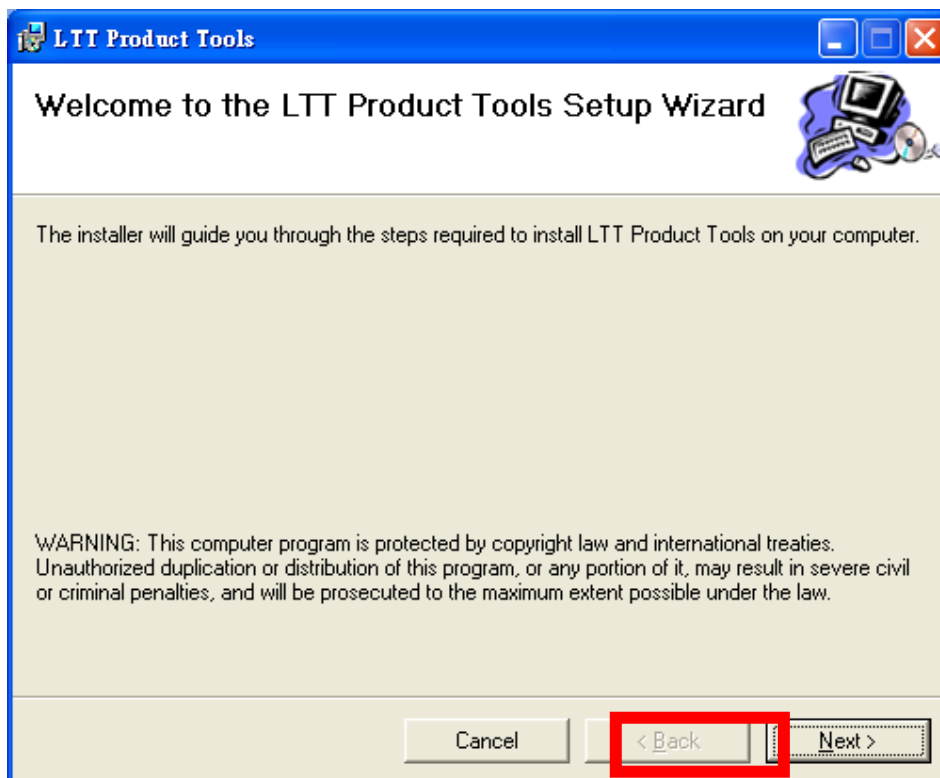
LTT Product Tools

Welcome to the LTT Product Tools Setup Wizard

The installer will guide you through the steps required to install LTT Product Tools on your computer.

WARNING: This computer program is protected by copyright law and international treaties. Unauthorized duplication or distribution of this program, or any portion of it, may result in severe civil or criminal penalties, and will be prosecuted to the maximum extent possible under the law.

Cancel

< Back

Next >